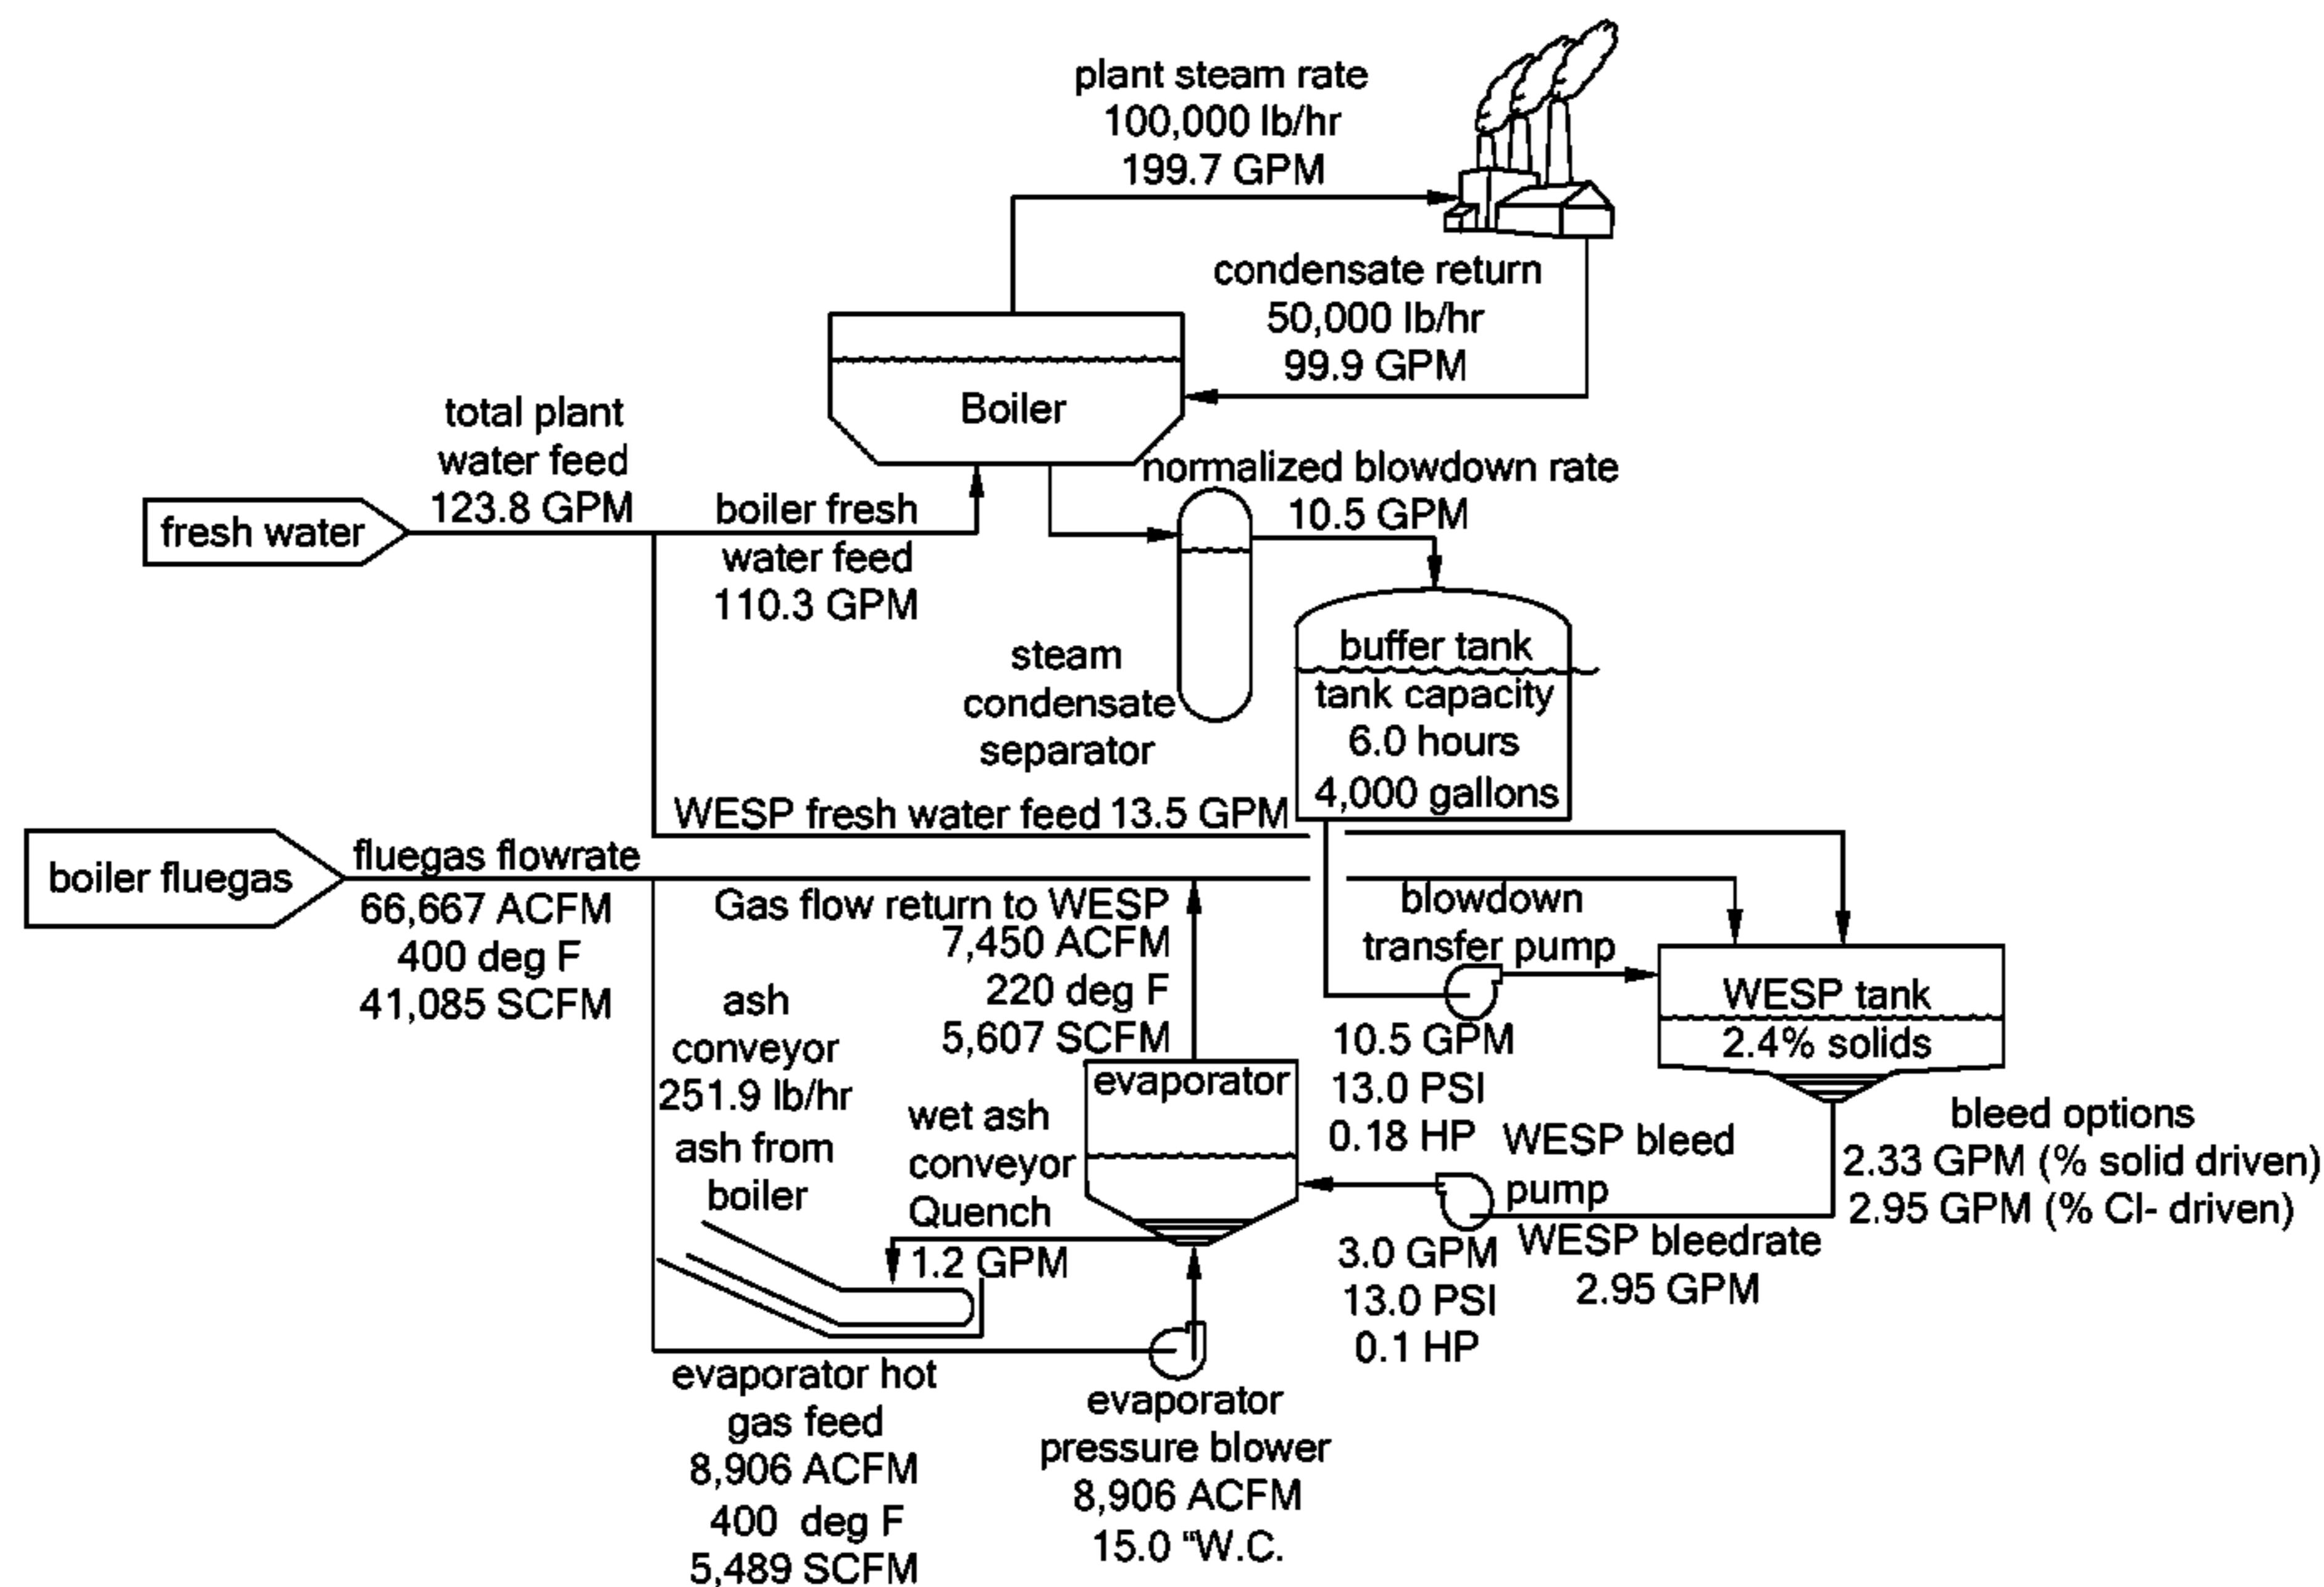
plant steam rate
100,000 lb/hr
199.7 GPM

condensate return
50,000 lb/hr
99.9 GPM

Boiler

total plant
water feed
123.8 GPM

fresh water

boiler fresh
water feed
110.3 GPM

normalized blowdown rate
10.5 GPM

steam
condensate
separator

buffer tank
tank capacity
6.0 hours
4,000 gallons

WESP fresh water feed 13.5 GPM

boiler fluegas

fluegas flowrate
66,667 ACFM
400 deg F
41,085 SCFM

Gas flow return to WESP
7,450 ACFM
220 deg F
5,607 SCFM

blowdown
transfer pump

WESP tank
2.4% solids

10.5 GPM
13.0 PSI
0.18 HP

ash
conveyor
251.9 lb/hr
ash from
boiler

evaporator

wet ash
conveyor
Quench
1.2 GPM

WESP bleed
pump

bleed options
2.33 GPM (% solid driven)
2.95 GPM (% Cl- driven)

3.0 GPM
13.0 PSI
0.1 HP

WESP bleedrate
2.95 GPM

evaporator hot
gas feed
8,906 ACFM
400 deg F
5,489 SCFM

evaporator
pressure blower
8,906 ACFM
15.0 "W.C.